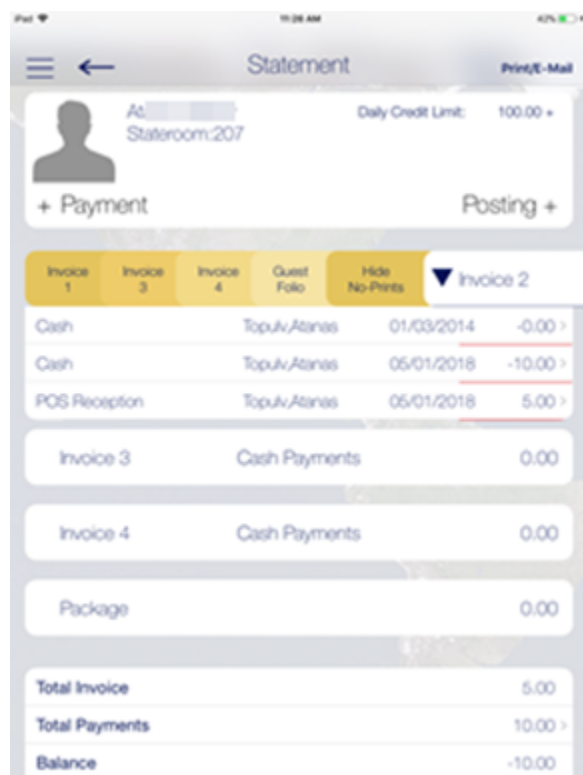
iPad
11:26 AM
42%

Statement
Print/E-Mail

At
Stateroom:207
Daily Credit Limit: 100.00 >

+ Payment
Posting +

Invoice 1
Invoice 3
Invoice 4
Guest Folio
Hide No-Prints
▼ Invoice 2

| Cash | Topulv,Atanas | 01/03/2014 | -0.00 > |
|---|---|---|---|
| Cash | Topulv,Atanas | 05/01/2018 | -10.00 > |
| POS Reception | Topulv,Atanas | 05/01/2018 | 5.00 > |

Invoice 3 Cash Payments 0.00

Invoice 4 Cash Payments 0.00

Package 0.00

| Total Invoice | 5.00 |
|---|---|
| Total Payments | 10.00 > |
| Balance | -10.00 |